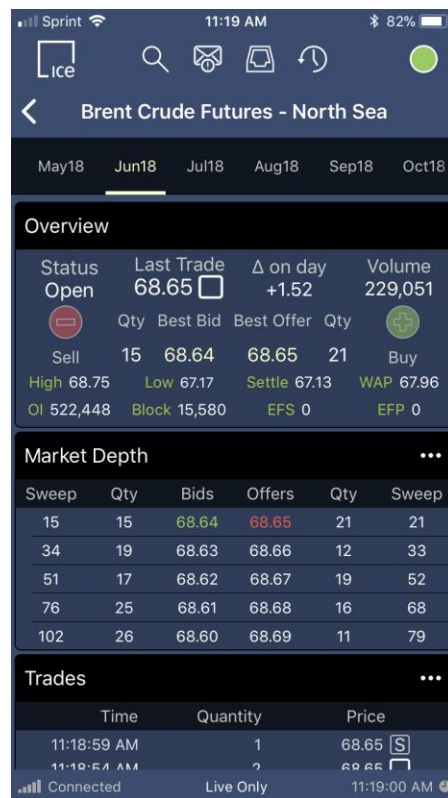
Sprint 11:19 AM 82%

ICE

Brent Crude Futures - North Sea

May18 Jun18 Jul18 Aug18 Sep18 Oct18

Overview

| Status | Last Trade | Δ on day | Volume |
|---|---|---|---|
| Open | 68.65 | +1.52 | 229,051 |

| Sell | Qty | Best Bid | Best Offer | Qty | Buy |
|---|---|---|---|---|---|
| | 15 | 68.64 | 68.65 | 21 | |

High 68.75 Low 67.17 Settle 67.13 WAP 67.96

OI 522,448 Block 15,580 EFS 0 EFP 0

Market Depth •••

| Sweep | Qty | Bids | Offers | Qty | Sweep |
|---|---|---|---|---|---|
| 15 | 15 | 68.64 | 68.65 | 21 | 21 |
| 34 | 19 | 68.63 | 68.66 | 12 | 33 |
| 51 | 17 | 68.62 | 68.67 | 19 | 52 |
| 76 | 25 | 68.61 | 68.68 | 16 | 68 |
| 102 | 26 | 68.60 | 68.69 | 11 | 79 |

Trades •••

| Time | Quantity | Price |
|---|---|---|
| 11:18:59 AM | 1 | 68.65 S |
| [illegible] | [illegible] | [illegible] |

Connected Live Only 11:19:00 AM